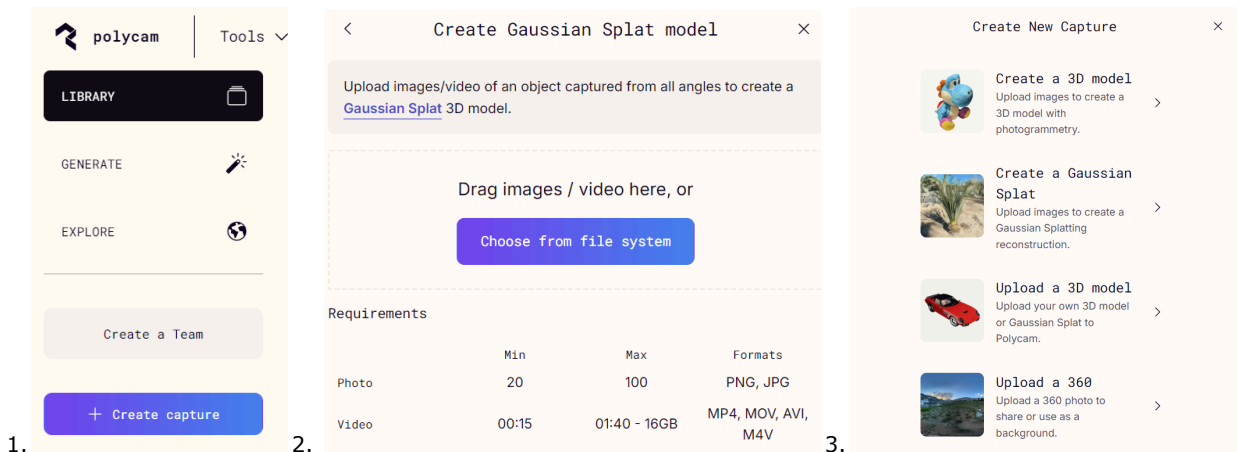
1.

polycam

Tools

LIBRARY

GENERATE

EXPLORE

Create a Team

+ Create capture

2.

Create Gaussian Splat model

Upload images/video of an object captured from all angles to create a Gaussian Splat 3D model.

Drag images / video here, or

Choose from file system

Requirements

| | Min | Max | Formats |
|---|---|---|---|
| Photo | 20 | 100 | PNG, JPG |
| Video | 00:15 | 01:40 - 16GB | MP4, MOV, AVI, M4V |

3.

Create New Capture

Create a 3D model
Upload images to create a 3D model with photogrammetry.

Create a Gaussian Splat
Upload images to create a Gaussian Splatting reconstruction.

Upload a 3D model
Upload your own 3D model or Gaussian Splat to Polycam.

Upload a 360
Upload a 360 photo to share or use as a background.